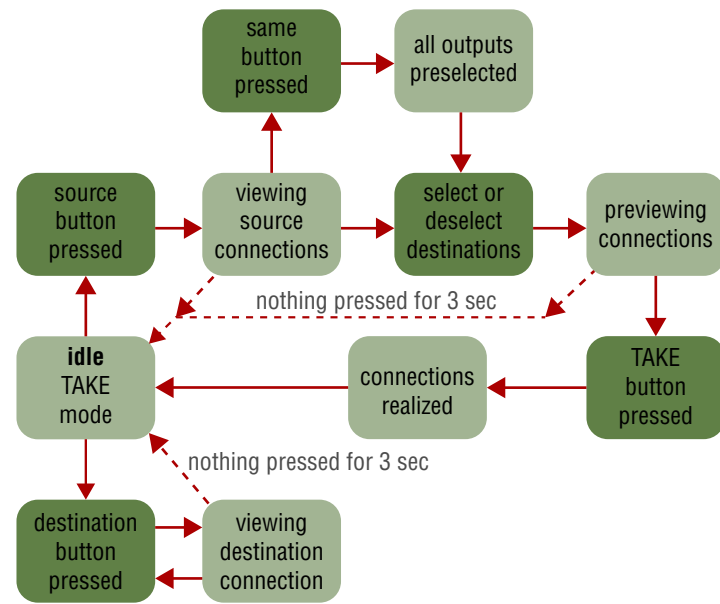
same button pressed

all outputs preselected

source button pressed

viewing source connections

select or deselect destinations

previewing connections

nothing pressed for 3 sec

**idle**
TAKE mode

connections realized

TAKE button pressed

nothing pressed for 3 sec

destination button pressed

viewing destination connection